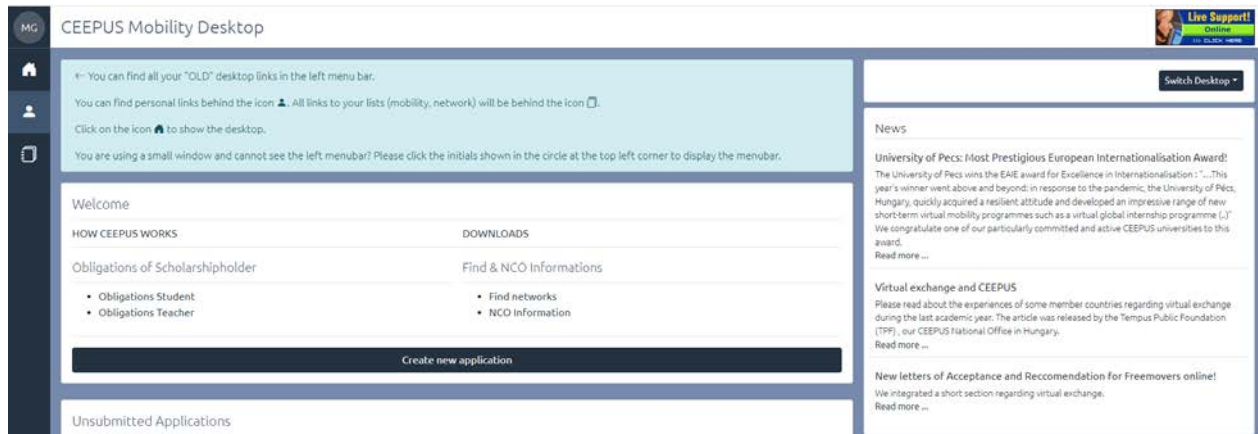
MG

CEEPUS Mobility Desktop

Live Support! Online CLICK HERE

← You can find all your "OLD" desktop links in the left menu bar.

You can find personal links behind the icon. All links to your lists (mobility, network) will be behind the icon.

Click on the icon to show the desktop.

You are using a small window and cannot see the left menubar? Please click the initials shown in the circle at the top left corner to display the menubar.

Switch Desktop

News

University of Pecs: Most Prestigious European Internationalisation Award!

The University of Pecs wins the EAIE award for Excellence in Internationalisation : "...This year's winner went above and beyond: in response to the pandemic, the University of Pécs, Hungary, quickly acquired a resilient attitude and developed an impressive range of new short-term virtual mobility programmes such as a virtual global internship programme (..)" We congratulate one of our particularly committed and active CEEPUS universities to this award.

Read more ...

Virtual exchange and CEEPUS

Please read about the experiences of some member countries regarding virtual exchange during the last academic year. The article was released by the Tempus Public Foundation (TPF) , our CEEPUS National Office in Hungary.

Read more ...

New letters of Acceptance and Reccomendation for Freemovers online!

We integrated a short section regarding virtual exchange.

Read more ...

Welcome

HOW CEEPUS WORKS

DOWNLOADS

Obligations of Scholarshipholder

• Obligations Student
• Obligations Teacher

Find & NCO Informations

• Find networks
• NCO Information

Create new application

Unsubmitted Applications